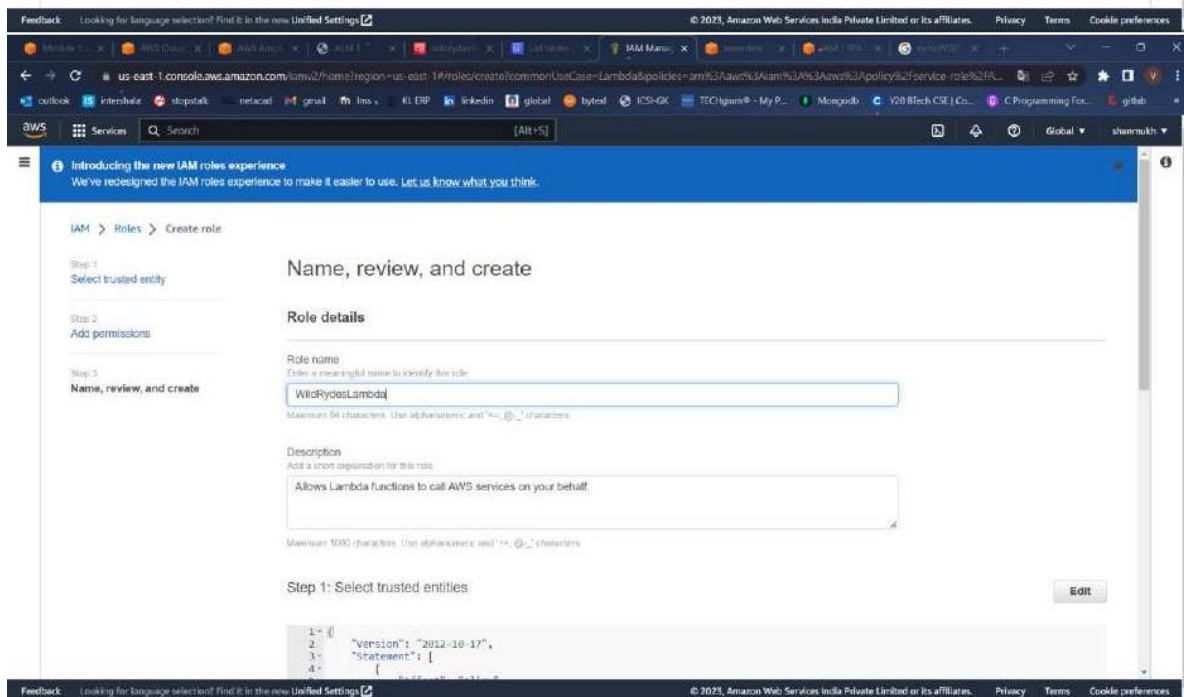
Feedback Looking for language selection? Find it in the new Unified Settings

© 2023, Amazon Web Services India Private Limited or its affiliates. Privacy Terms Cookie preferences

IAM Manag

us-east-1.console.aws.amazon.com/iamv2/home?region=us-east-1#/roles/create?commonUseCase=Lambda&policies=arn%3Aaws%3Aiam%3A%3Aaws%3Apolicy%2Fservice-role%2FA...

outlook internshala stopstalk netacad gmail lms KL ERP linkedin global bytext ICSI-GK TECHgium® - My P... Mongodb V20 BTech CSE | Co... C Programming For... github

aws Services Search [Alt+S] Global ▼ shanmukh ▼

Introducing the new IAM roles experience
We've redesigned the IAM roles experience to make it easier to use. Let us know what you think.

IAM > Roles > Create role

Step 1
Select trusted entity

Step 2
Add permissions

Step 3
Name, review, and create

Name, review, and create

Role details

Role name
Enter a meaningful name to identify this role.
WildRydesLambda
Maximum 64 characters. Use alphanumeric and '+=,.@-_' characters.

Description
Add a short explanation for this role.
Allows Lambda functions to call AWS services on your behalf.
Maximum 1000 characters. Use alphanumeric and '+=,.@-_' characters.

Step 1: Select trusted entities

Edit

1 {
2 "Version": "2012-10-17",
3 "Statement": [
4 {

Feedback Looking for language selection? Find it in the new Unified Settings

© 2023, Amazon Web Services India Private Limited or its affiliates. Privacy Terms Cookie preferences